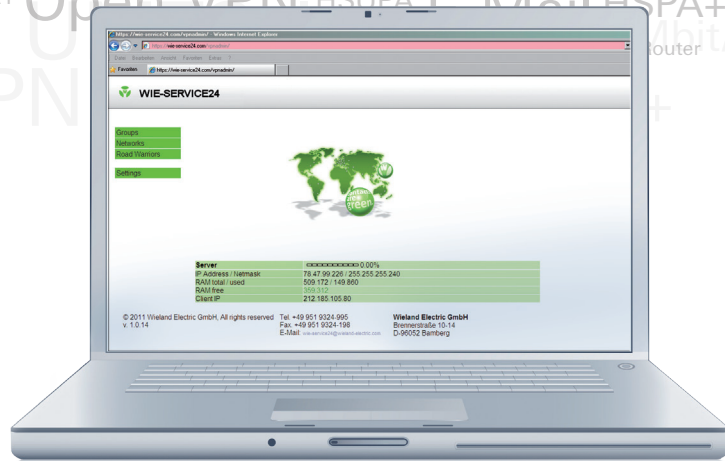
https://wie-service24.com/vpnadmin/ - Windows Internet Explorer

https://wie-service24.com/vpnadmin/

Datei Bearbeiten Ansicht Favoriten Extras ?

Favoriten

https://wie-service24.com/vpnadmin/

WIE-SERVICE24

Groups
Networks
Road Warriors

Settings

| Server | 0.00% |
|---|---|
| IP Address / Netmask | 78.47.99.226 / 255.255.255.240 |
| RAM total / used | 509.172 / 149.860 |
| RAM free | 359.312 |
| Client IP | 212.185.105.80 |

© 2011 Wieland Electric GmbH, All rights reserved
v. 1.0.14

Tel. +49 951 9324-995
Fax. +49 951 9324-198
E-Mail: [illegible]

Wieland Electric GmbH
Brennerstraße 10-14
D-96052 Bamberg

Open VPN HSPA+ Mbit Router